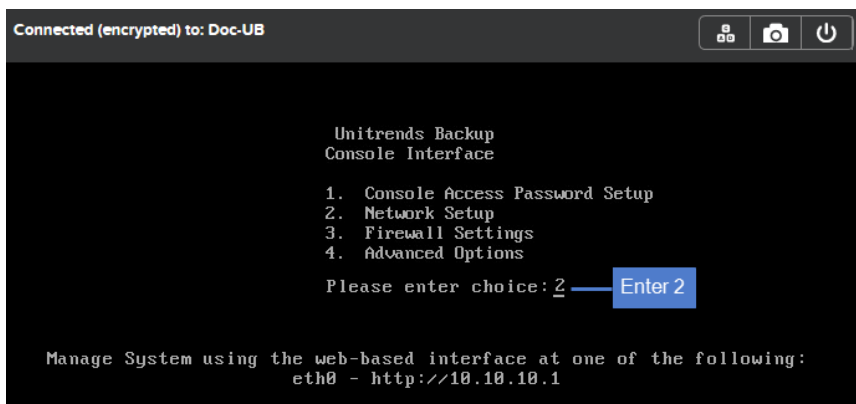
Connected (encrypted) to: Doc-UB

Unitrends Backup
Console Interface

1. Console Access Password Setup
2. Network Setup
3. Firewall Settings
4. Advanced Options

Please enter choice: 2

Enter 2

Manage System using the web-based interface at one of the following:
eth0 - http://10.10.10.1